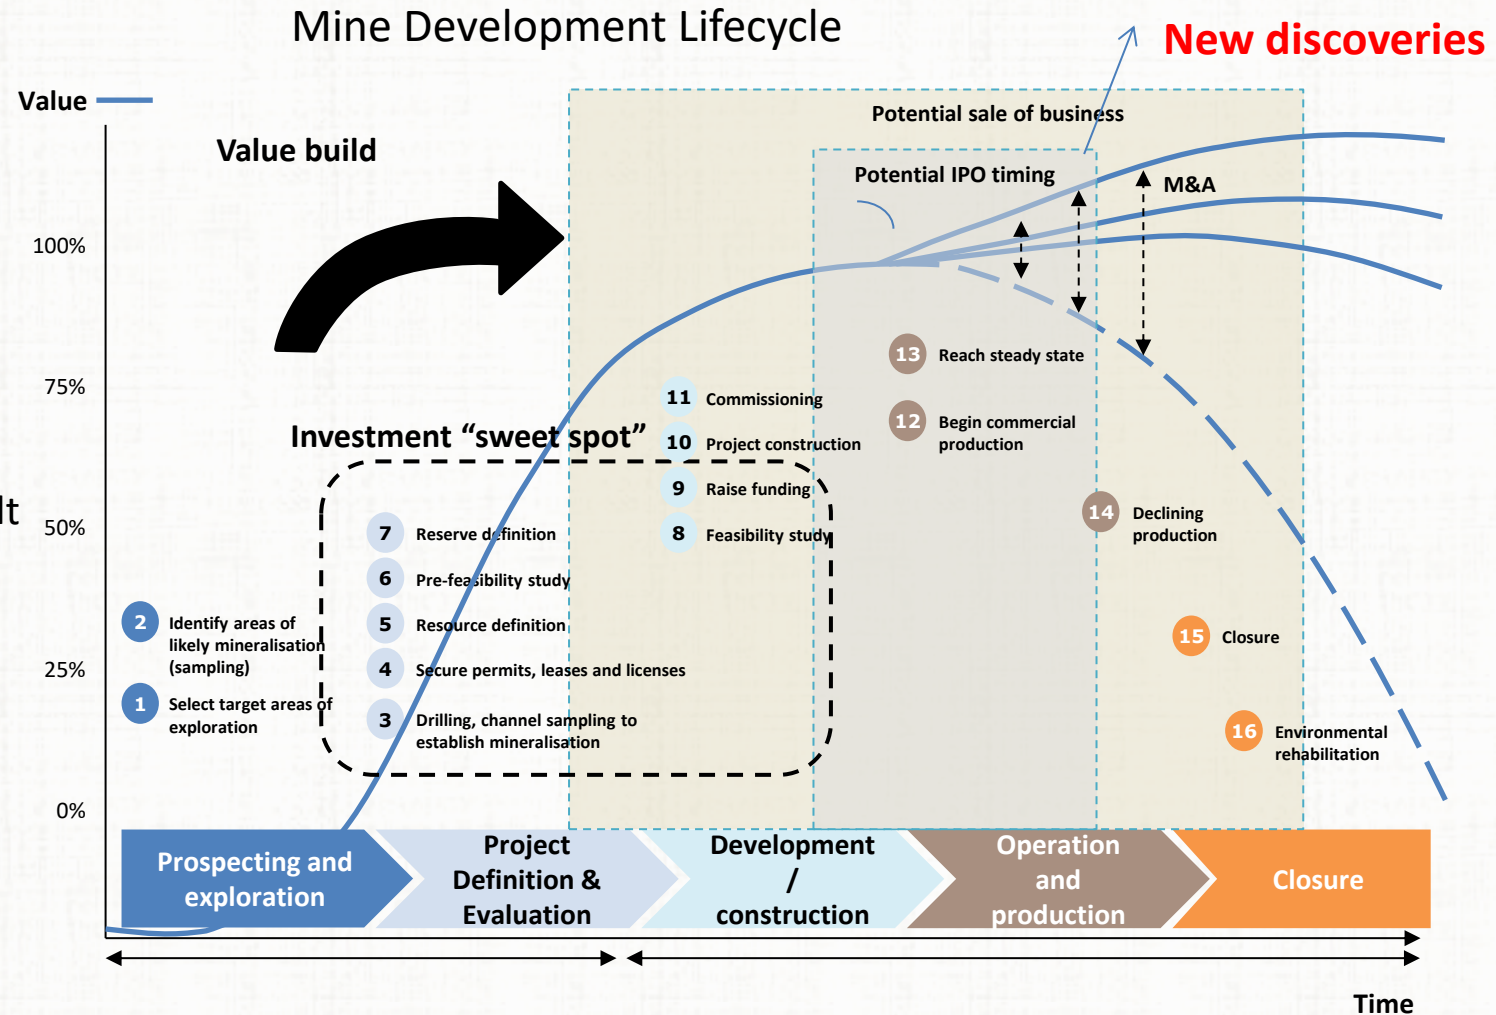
Mine Development Lifecycle

New discoveries

Value

Value build

Potential sale of business

Potential IPO timing

M&A

100%

75%

50%

25%

0%

lt

13 Reach steady state

12 Begin commercial production

11 Commissioning

10 Project construction

9 Raise funding

8 Feasibility study

Investment "sweet spot"

14 Declining production

7 Reserve definition

6 Pre-feasibility study

5 Resource definition

4 Secure permits, leases and licenses

3 Drilling, channel sampling to establish mineralisation

2 Identify areas of likely mineralisation (sampling)

1 Select target areas of exploration

15 Closure

16 Environmental rehabilitation

Prospecting and exploration

Project Definition & Evaluation

Development / construction

Operation and production

Closure

Time